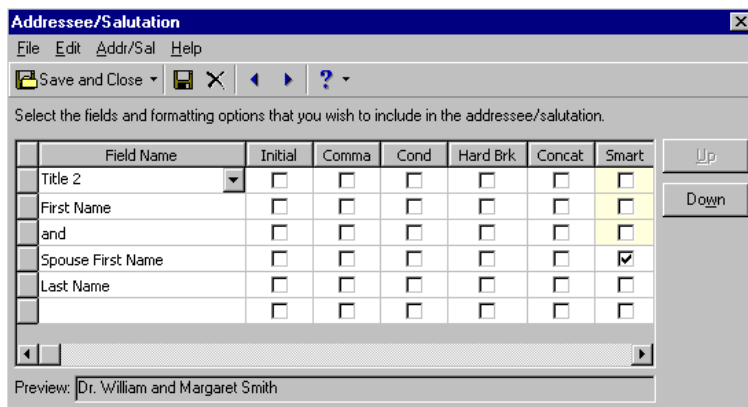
Addressee/Salutation

File Edit Addr/Sal Help

Save and Close

Select the fields and formatting options that you wish to include in the addressee/salutation.

| Field Name | Initial | Comma | Cond | Hard Brk | Concat | Smart |
|---|---|---|---|---|---|---|
| Title 2 | ☐ | ☐ | ☐ | ☐ | ☐ | ☐ |
| First Name | ☐ | ☐ | ☐ | ☐ | ☐ | ☐ |
| and | ☐ | ☐ | ☐ | ☐ | ☐ | ☐ |
| Spouse First Name | ☐ | ☐ | ☐ | ☐ | ☐ | ☑ |
| Last Name | ☐ | ☐ | ☐ | ☐ | ☐ | ☐ |
| | ☐ | ☐ | ☐ | ☐ | ☐ | ☐ |

Up

Down

Preview: Dr. William and Margaret Smith